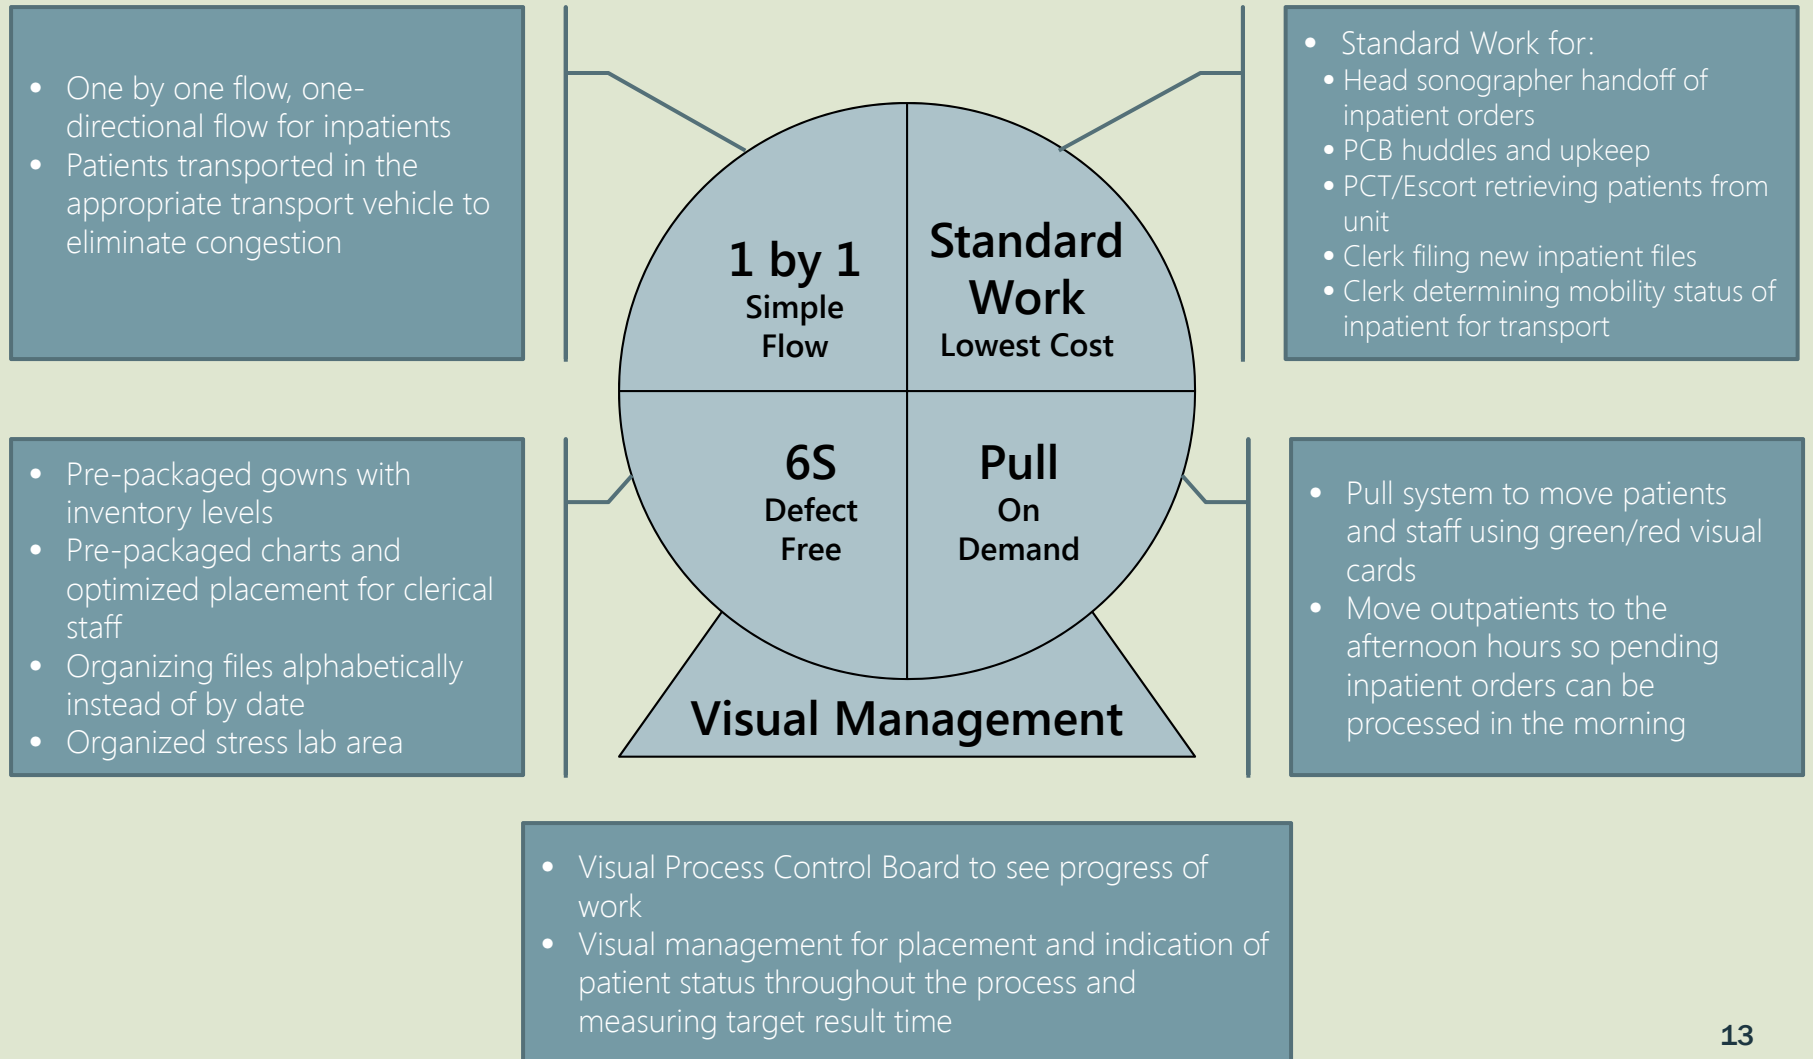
- One by one flow, one-directional flow for inpatients
- Patients transported in the appropriate transport vehicle to eliminate congestion

- Standard Work for:
  - Head sonographer handoff of inpatient orders
  - PCB huddles and upkeep
  - PCT/Escort retrieving patients from unit
  - Clerk filing new inpatient files
  - Clerk determining mobility status of inpatient for transport

1 by 1
Simple Flow

Standard Work
Lowest Cost

6S
Defect Free

Pull
On Demand

Visual Management

- Pre-packaged gowns with inventory levels
- Pre-packaged charts and optimized placement for clerical staff
- Organizing files alphabetically instead of by date
- Organized stress lab area

- Pull system to move patients and staff using green/red visual cards
- Move outpatients to the afternoon hours so pending inpatient orders can be processed in the morning

- Visual Process Control Board to see progress of work
- Visual management for placement and indication of patient status throughout the process and measuring target result time

13